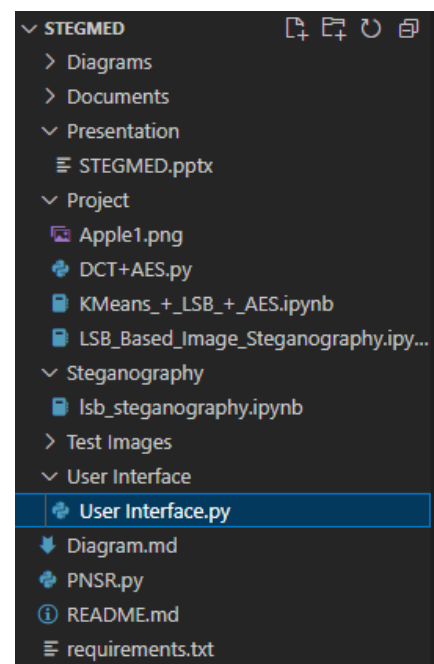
STEGMED
Diagrams
Documents
Presentation
STEGMED.pptx
Project
Apple1.png
DCT+AES.py
KMeans_+_LSB_+_AES.ipynb
LSB_Based_Image_Steganography.ipy...
Steganography
lsb_steganography.ipynb
Test Images
User Interface
User Interface.py
Diagram.md
PNSR.py
README.md
requirements.txt